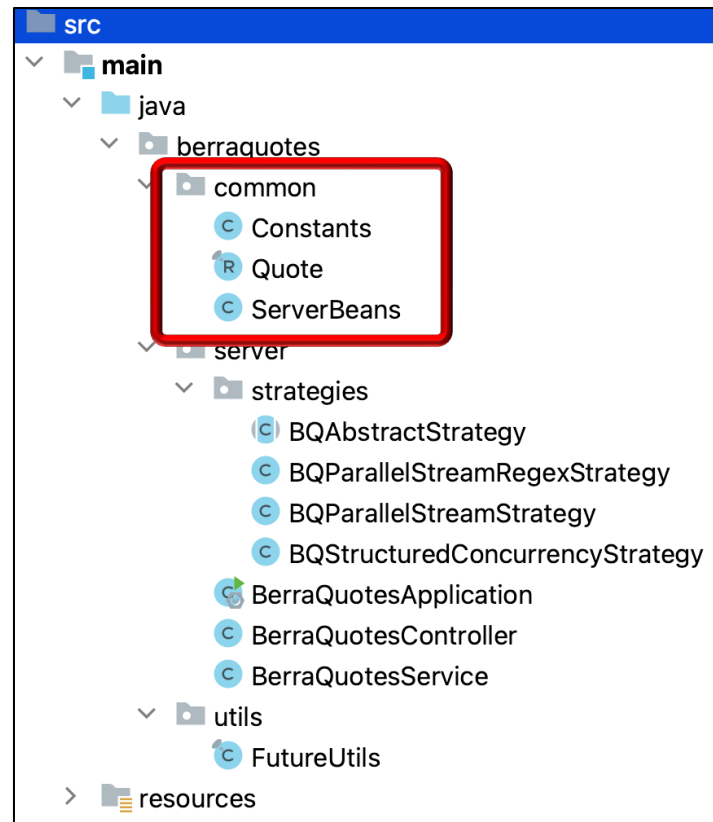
src
main
java
berraquotes
common
C Constants
R Quote
C ServerBeans
server
strategies
C BQAbstractStrategy
C BQParallelStreamRegexStrategy
C BQParallelStreamStrategy
C BQStructuredConcurrencyStrategy
BerraQuotesApplication
C BerraQuotesController
C BerraQuotesService
utils
C FutureUtils
resources